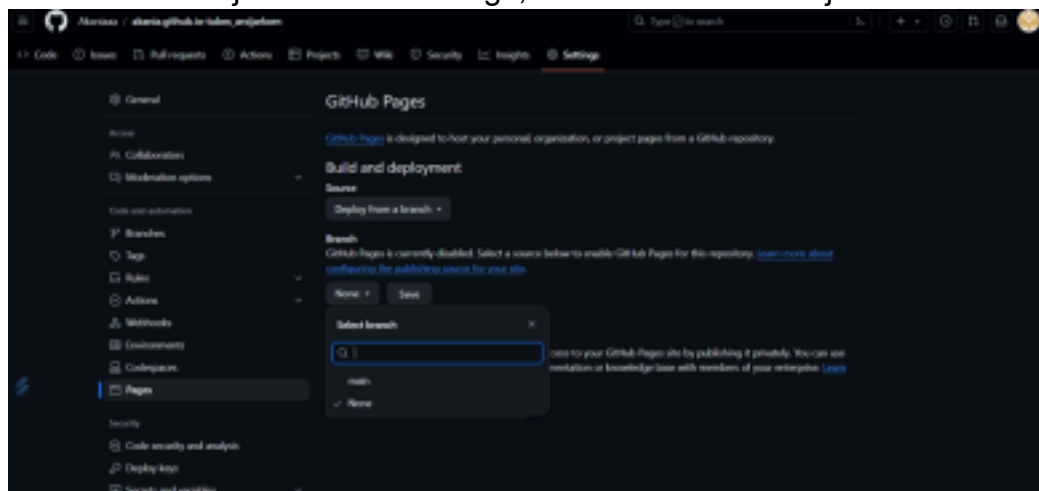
Akariaa / akaria.github.io-token_andjeboen

Type / to search

Code Issues Pull requests Actions Projects Wiki Security Insights Settings

General

Access

Collaborators

Moderation options

Code and automation

Branches

Tags

Rules

Actions

Webhooks

Environments

Codespaces

Pages

Security

Code security and analysis

Deploy keys

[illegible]

GitHub Pages

GitHub Pages is designed to host your personal, organization, or project pages from a GitHub repository.

Build and deployment

Source

Deploy from a branch

Branch

GitHub Pages is currently disabled. Select a source below to enable GitHub Pages for this repository. Learn more about configuring the publishing source for your site.

None Save

Select branch

main

None

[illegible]ccess to your GitHub Pages site by publishing it privately. You can use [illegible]mentation or knowledge base with members of your enterprise. Learn